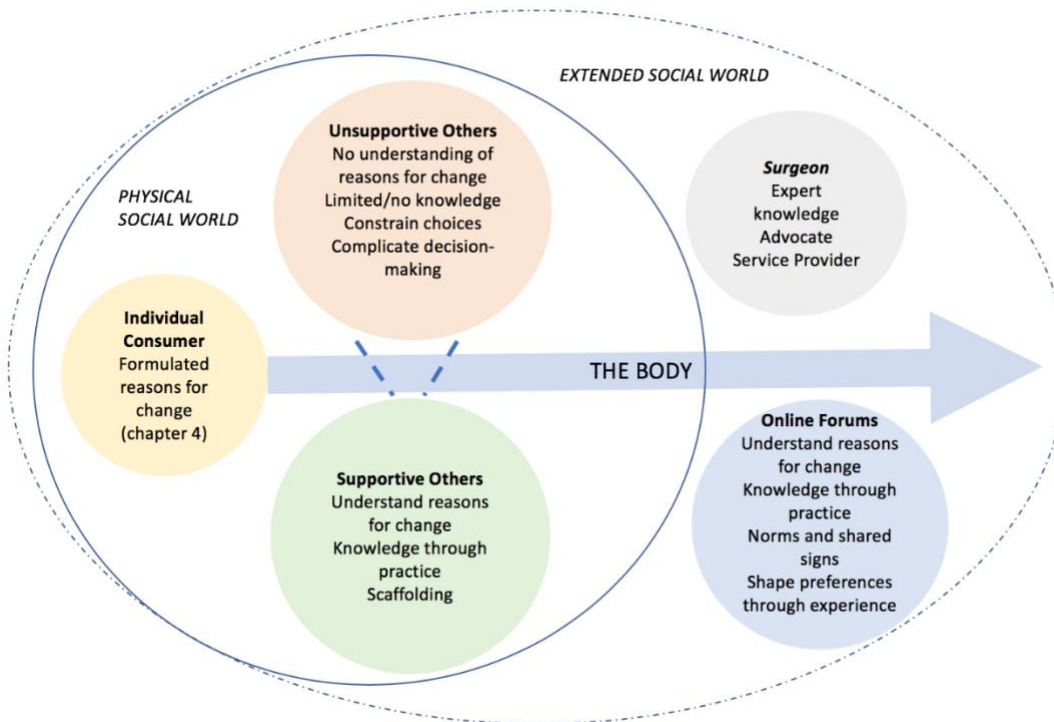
EXTENDED SOCIAL WORLD

PHYSICAL SOCIAL WORLD

Unsupportive Others
No understanding of reasons for change
Limited/no knowledge
Constrain choices
Complicate decision-making

Surgeon
Expert knowledge
Advocate
Service Provider

Individual Consumer
Formulated reasons for change (chapter 4)

THE BODY

Supportive Others
Understand reasons for change
Knowledge through practice
Scaffolding

Online Forums
Understand reasons for change
Knowledge through practice
Norms and shared signs
Shape preferences through experience